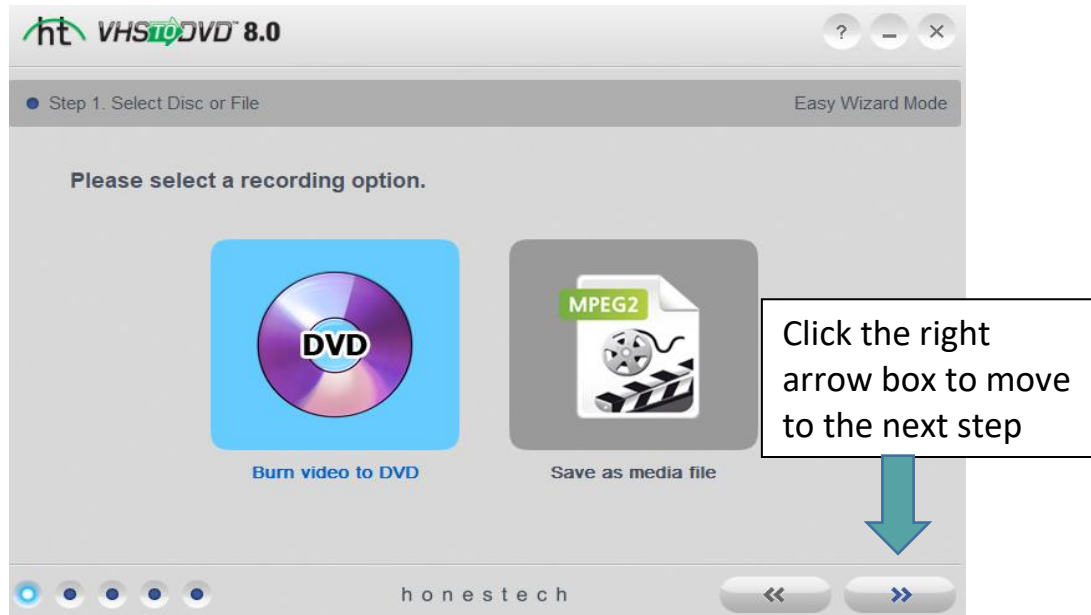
ht VHS TO DVD 8.0

?

Step 1. Select Disc or File

Easy Wizard Mode

Please select a recording option.

DVD

Burn video to DVD

MPEG2

Save as media file

Click the right arrow box to move to the next step

honestech

«

»